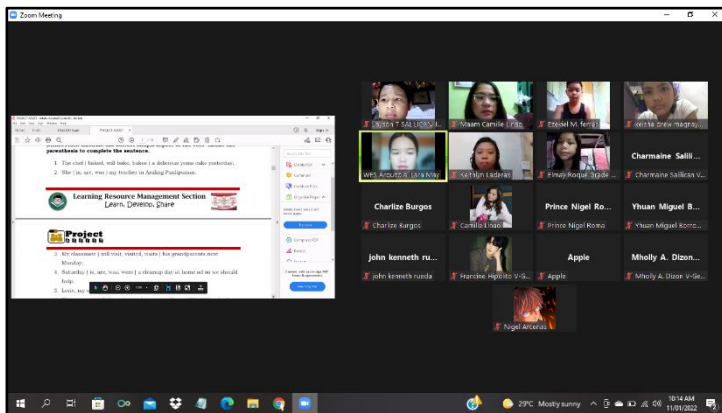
Zoom Meeting

parenthesis to complete the sentence.

1. The chef ( baked, will bake, bakes ) a delicious yema cake yesterday.

2. She ( is, are, was ) my teacher in Araling Panlipunan.

Learning Resource Management Section
Learn. Develop. Share

Project

1. My classmates ( will visit, visited, visits ) his grandparents next Monday.

2. Saturday ( is, are, was, were ) a cleanup day at home so we should help.

3. Lovie, my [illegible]

Jayson 7 SALIGAN

Maam Camille Linao

Ezekiel M. ferrer

keisha drew magnaye

WES Arcutasa Iara May

Kathlyn Laderas

Elmay Roque Grade

Charmaine Salili...

Charmaine Salilican V

Charlize Burgos

Charlize Burgos

Camille Linao

Prince Nigel Ro...

Prince Nigel Romo

Yhuan Miguel B...

Yhuan Miguel Borro...

john kenneth ru...

john kenneth rueda

Francine Hipolito V-G...

Apple

Apple

Mholly A. Dizon...

Mholly A. Dizon V-Ge...

Nigel Arcenas

29°C Mostly sunny

10:14 AM
11/01/2022